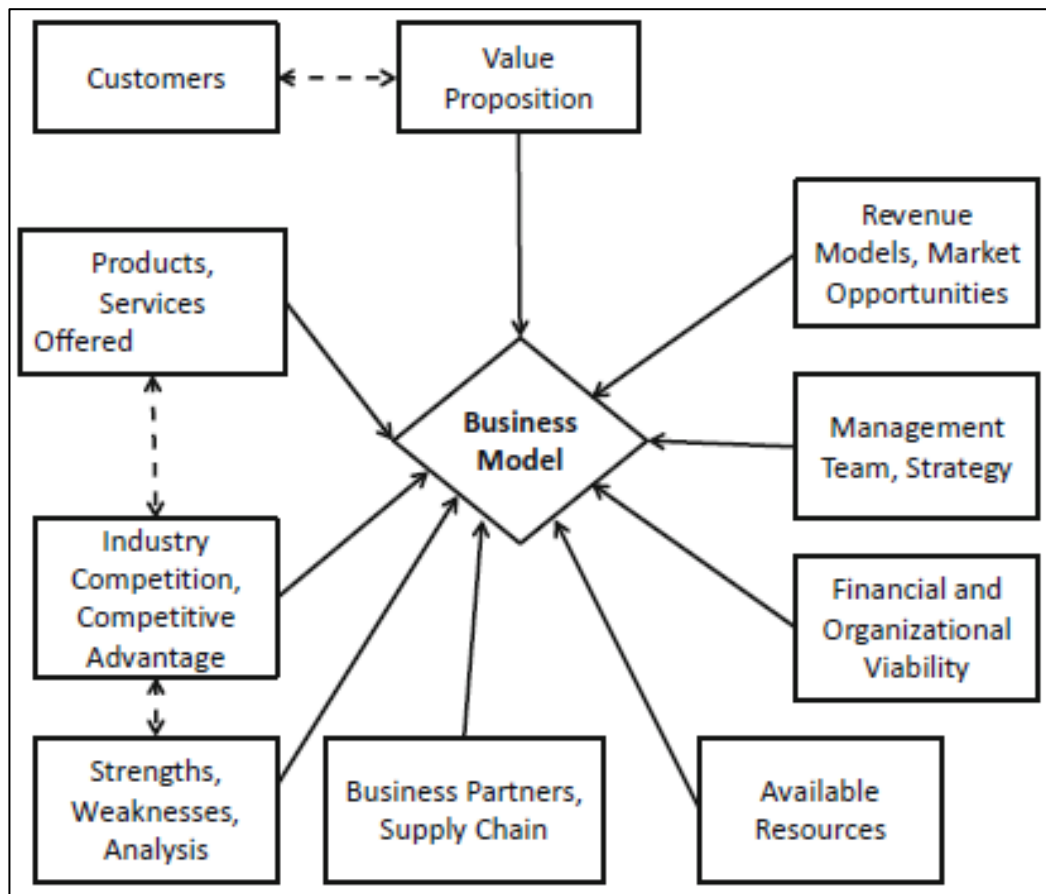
Customers

Value Proposition

Revenue Models, Market Opportunities

Products, Services Offered

Business Model

Management Team, Strategy

Industry Competition, Competitive Advantage

Financial and Organizational Viability

Strengths, Weaknesses, Analysis

Business Partners, Supply Chain

Available Resources